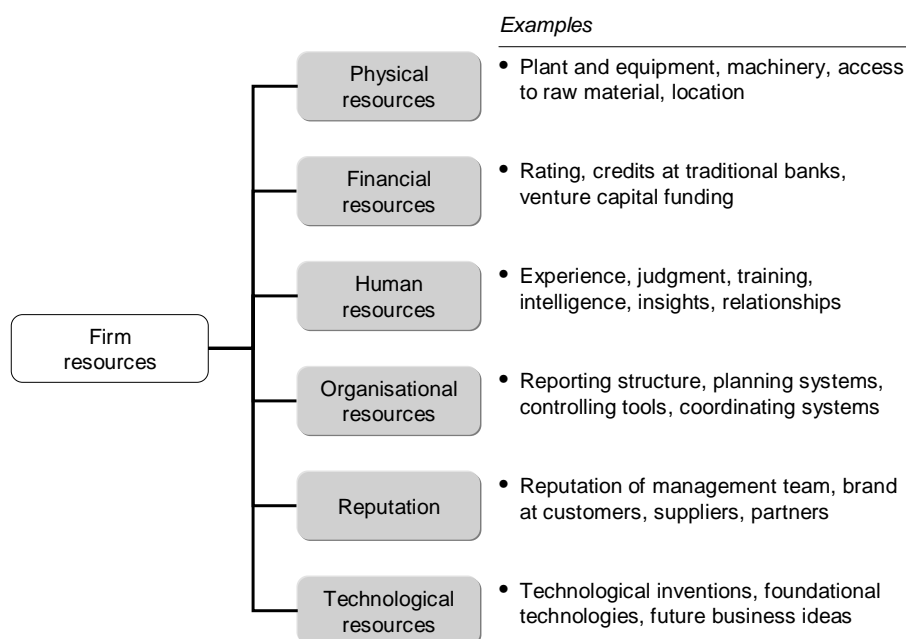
Examples

Firm resources

Physical resources
• Plant and equipment, machinery, access to raw material, location

Financial resources
• Rating, credits at traditional banks, venture capital funding

Human resources
• Experience, judgment, training, intelligence, insights, relationships

Organisational resources
• Reporting structure, planning systems, controlling tools, coordinating systems

Reputation
• Reputation of management team, brand at customers, suppliers, partners

Technological resources
• Technological inventions, foundational technologies, future business ideas